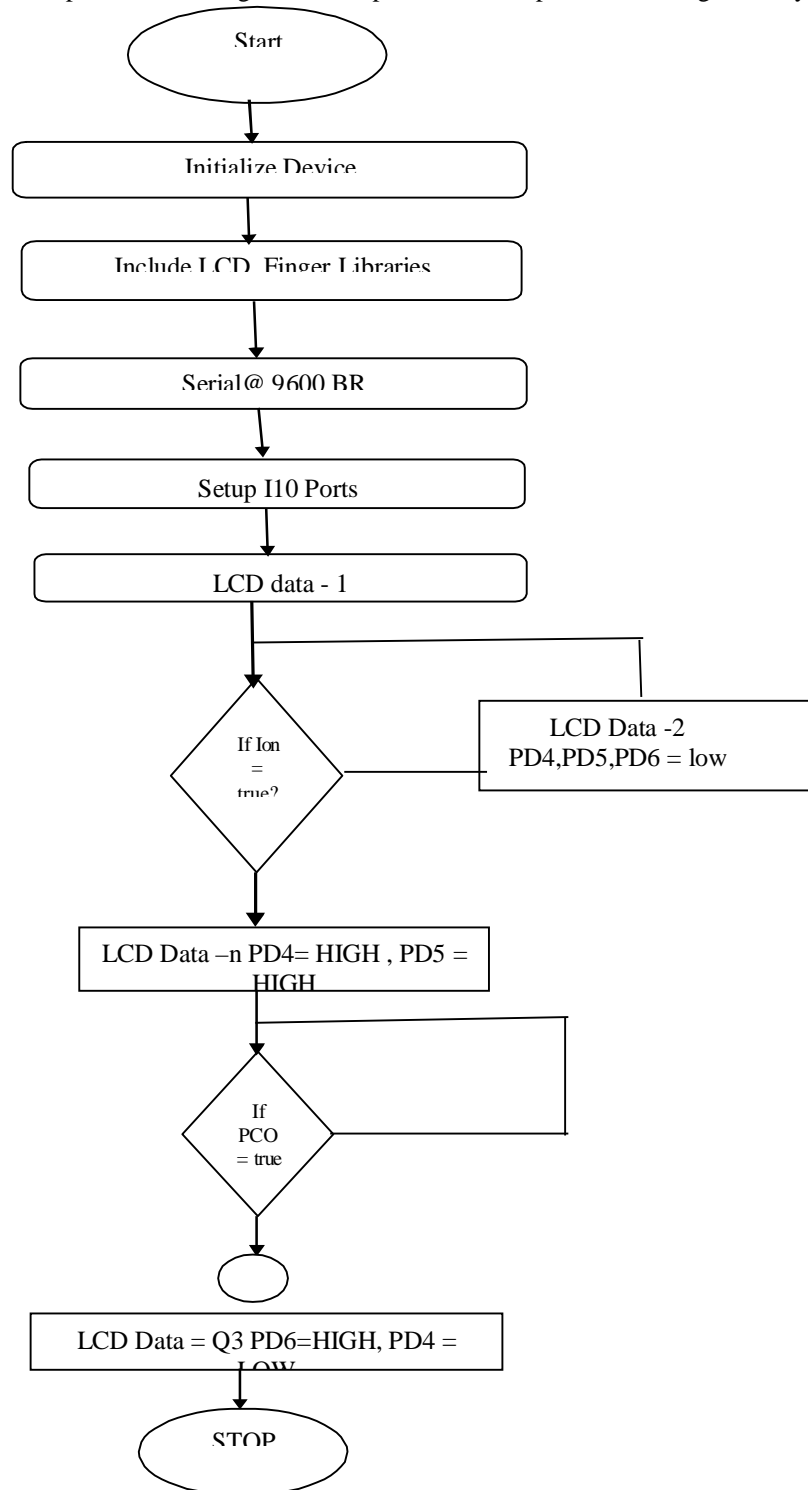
Start

Initialize Device

Include LCD, Finger Libraries

Serial@ 9600 BR

Setup I10 Ports

LCD data - 1

If Ion = true?

LCD Data -2 PD4,PD5,PD6 = low

LCD Data –n PD4= HIGH , PD5 = HIGH

If PCO = true

LCD Data = Q3 PD6=HIGH, PD4 = LOW

STOP